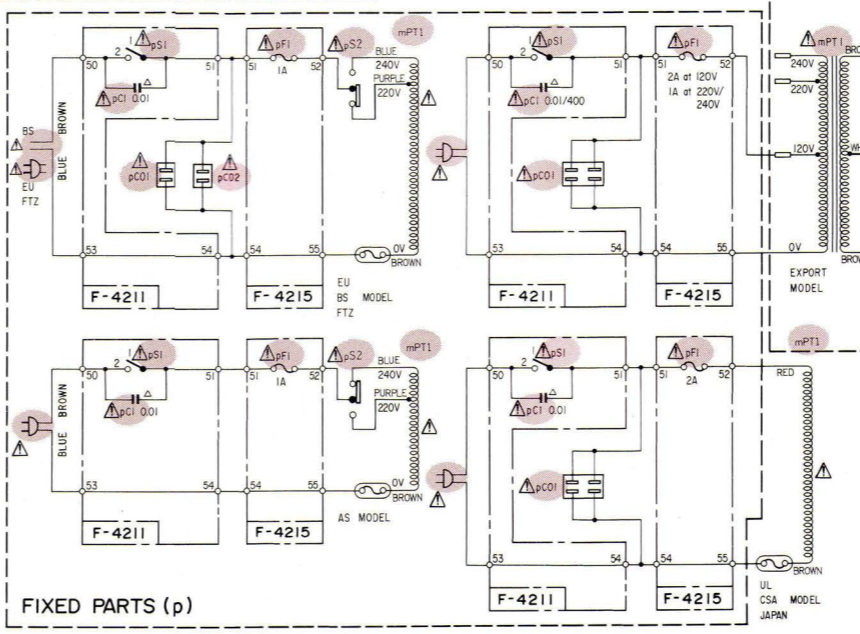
pS1
2
1
50
51
pC1 0.01
pF1
1A
51
52
pS2
mPT1
BLUE
240V
PURPLE
220V
BS
BROWN
BLUE
EU
FTZ
pC01
pC02
53
54
54
55
0V
BROWN
F-4211
F-4215
EU
BS MODEL
FTZ

pS1
2
1
50
51
pC1 0.01/400
pF1
2A at 120V
1A at 220V/
240V
51
52
mPT1
240V
220V
120V
pC01
53
54
54
55
0V
F-4211
F-4215
EXPORT
MODEL

pS1
2
1
50
51
pC1 0.01
pF1
1A
51
52
pS2
mPT1
BLUE
240V
PURPLE
220V
BROWN
BLUE
53
54
54
55
0V
BROWN
F-4211
F-4215
AS MODEL

pS1
2
1
50
51
pC1 0.01
pF1
2A
51
52
mPT1
RED
pC01
53
54
54
55
BROWN
F-4211
F-4215
UL
CSA MODEL
JAPAN

FIXED PARTS (p)